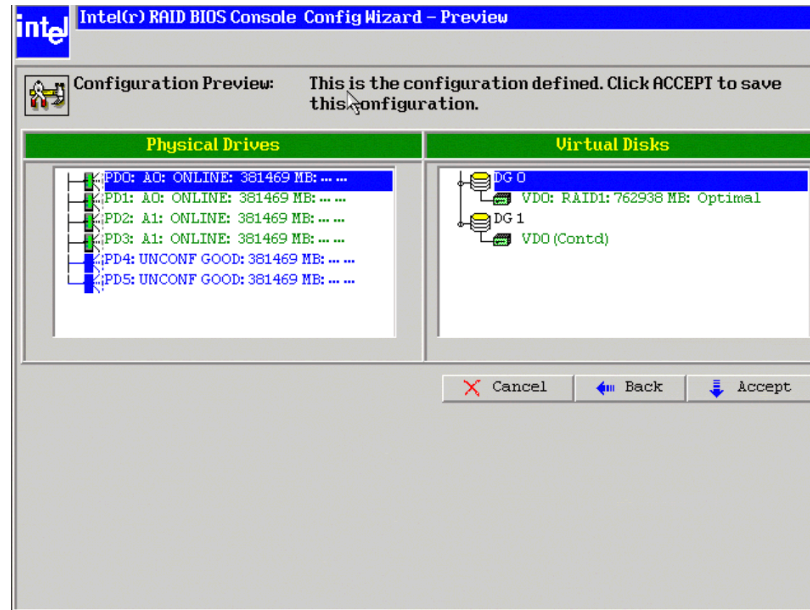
intel Intel(r) RAID BIOS Console Config Wizard – Preview

Configuration Preview: This is the configuration defined. Click ACCEPT to save this configuration.

Physical Drives

PD0: A0: ONLINE: 381469 MB: ... ...
PD1: A0: ONLINE: 381469 MB: ... ...
PD2: A1: ONLINE: 381469 MB: ... ...
PD3: A1: ONLINE: 381469 MB: ... ...
PD4: UNCONF GOOD: 381469 MB: ... ...
PD5: UNCONF GOOD: 381469 MB: ... ...

Virtual Disks

DG 0
VD0: RAID1: 762938 MB: Optimal
DG 1
VD0 (Contd)

Cancel
Back
Accept